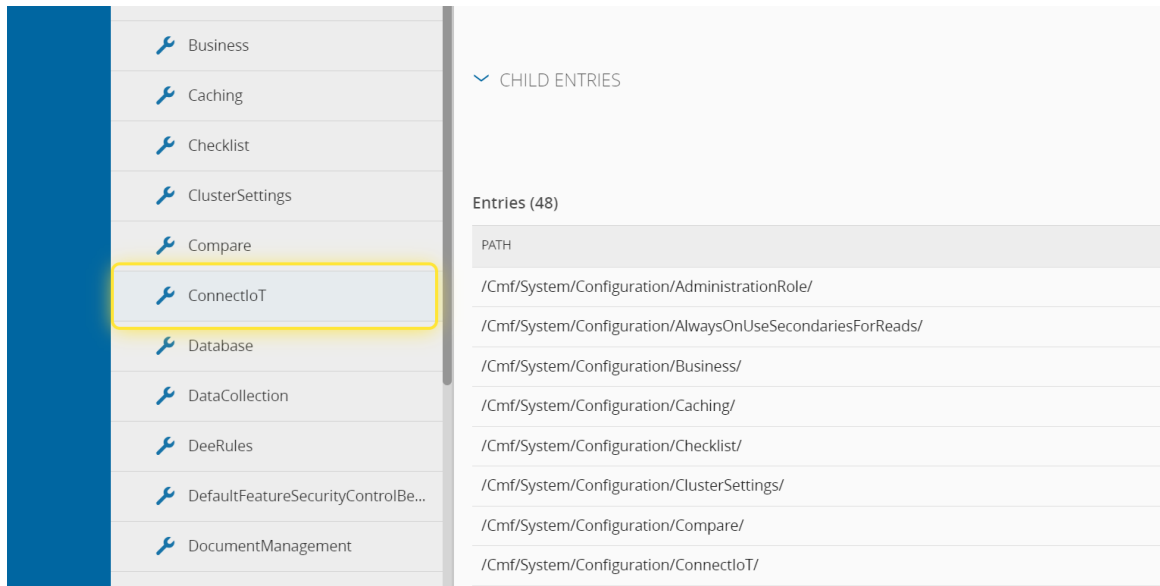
Business

Caching

Checklist

ClusterSettings

Compare

ConnectIoT

Database

DataCollection

DeeRules

DefaultFeatureSecurityControlBe...

DocumentManagement

CHILD ENTRIES

Entries (48)

| PATH |
|---|
| /Cmf/System/Configuration/AdministrationRole/ |
| /Cmf/System/Configuration/AlwaysOnUseSecondariesForReads/ |
| /Cmf/System/Configuration/Business/ |
| /Cmf/System/Configuration/Caching/ |
| /Cmf/System/Configuration/Checklist/ |
| /Cmf/System/Configuration/ClusterSettings/ |
| /Cmf/System/Configuration/Compare/ |
| /Cmf/System/Configuration/ConnectIoT/ |